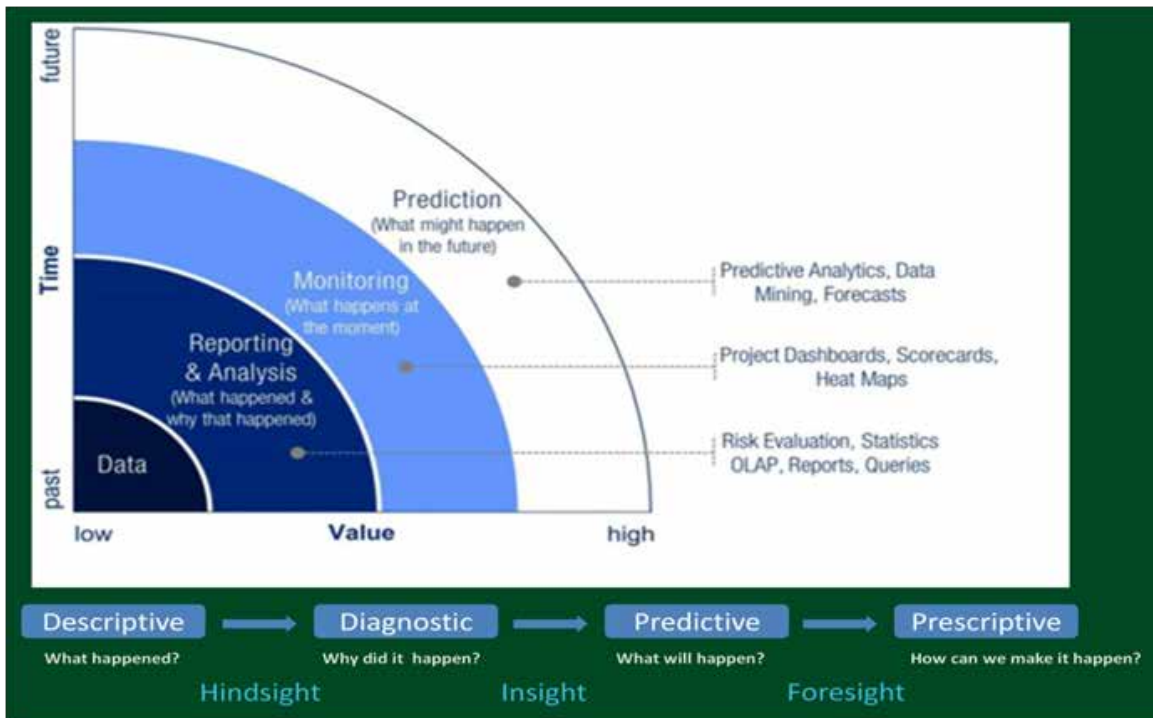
future

Time

past

Prediction
(What might happen in the future)

Monitoring
(What happens at the moment)

Reporting & Analysis
(What happened & why that happened)

Data

Predictive Analytics, Data Mining, Forecasts

Project Dashboards, Scorecards, Heat Maps

Risk Evaluation, Statistics OLAP, Reports, Queries

low

Value

high

Descriptive
What happened?

Diagnostic
Why did it happen?

Predictive
What will happen?

Prescriptive
How can we make it happen?

Hindsight

Insight

Foresight